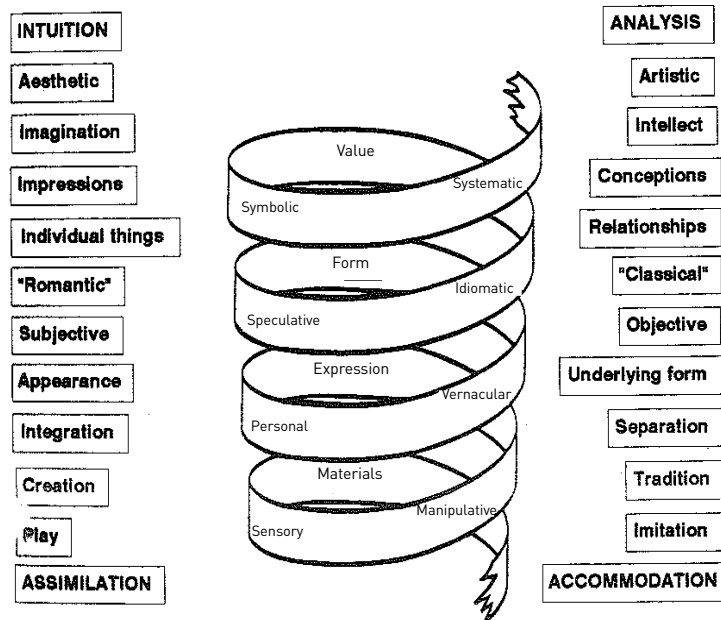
INTUITION

Aesthetic

Imagination

Impressions

Individual things

"Romantic"

Subjective

Appearance

Integration

Creation

Play

ASSIMILATION

Value

Symbolic

Systematic

Form

Speculative

Idiomatic

Expression

Personal

Vernacular

Materials

Sensory

Manipulative

ANALYSIS

Artistic

Intellect

Conceptions

Relationships

"Classical"

Objective

Underlying form

Separation

Tradition

Imitation

ACCOMMODATION